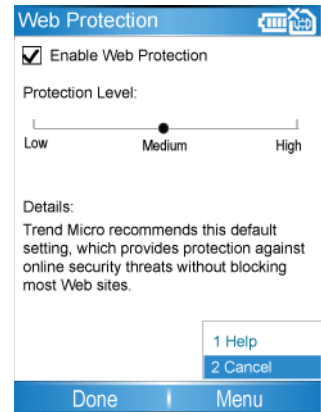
Web Protection

Enable Web Protection

Protection Level:

Low Medium High

Details:
Trend Micro recommends this default setting, which provides protection against online security threats without blocking most Web sites.

1 Help
2 Cancel

Done Menu